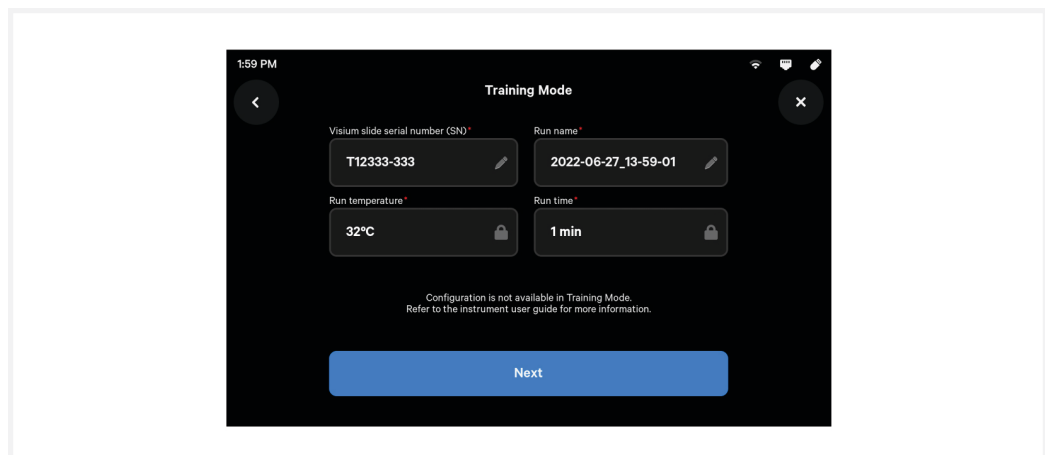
1:59 PM

Training Mode

Visium slide serial number (SN)*
T12333-333

Run name*
2022-06-27_13-59-01

Run temperature*
32ºC

Run time*
1 min

Configuration is not available in Training Mode.
Refer to the instrument user guide for more information.

Next